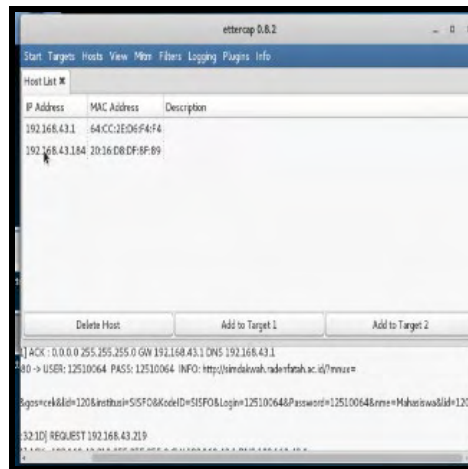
ettercap 0.8.2

Start Targets Hosts View Mitm Filters Logging Plugins Info

Host List ✖

| IP Address | MAC Address | Description |
|---|---|---|
| 192.168.43.1 | 64:CC:2E:D6:F4:F4 | |
| 192.168.43.184 | 20:16:D8:DF:8F:89 | |

Delete Host

Add to Target 1

Add to Target 2

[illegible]] ACK : 0.0.0.0 255.255.255.0 GW 192.168.43.1 DNS 192.168.43.1

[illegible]80 -> USER: 12510064 PASS: 12510064 INFO: http://simdakwah.radenfatah.ac.id/?mnux=

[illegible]gos=cek&lid=120&institusi=SISFO&KodeID=SISFO&Login=12510064&Password=12510064&nme=Mahasiswa&lid=120

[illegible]32:1D] REQUEST 192.168.43.219

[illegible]